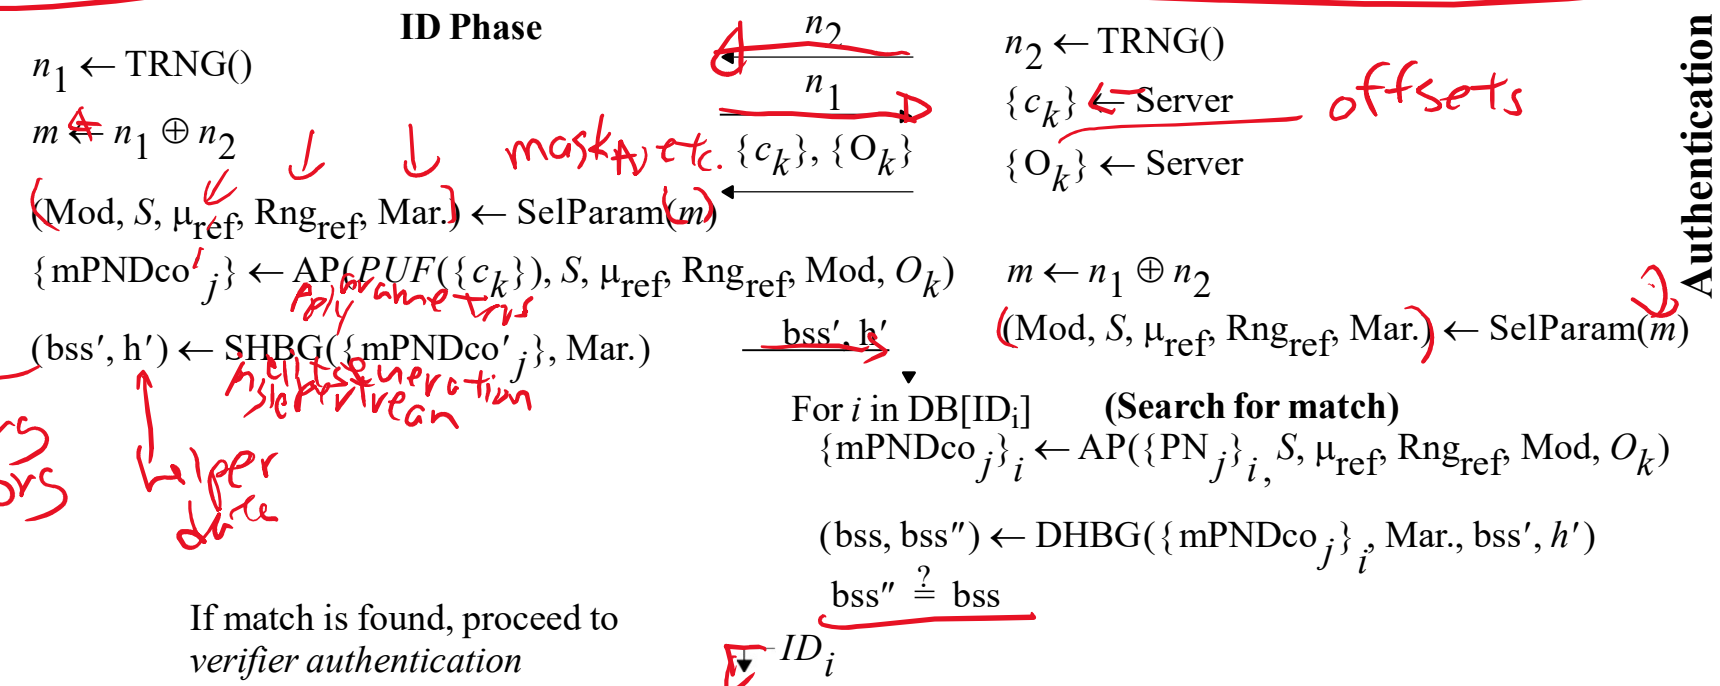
ID Phase

Authentication

$n_1 \leftarrow$ TRNG()

$m \leftarrow n_1 \oplus n_2$

(Mod, $S$, $\mu_{ref}$, $Rng_{ref}$, Mar.) $\leftarrow$ SelParam($m$)

{mPNDco$'_j$} $\leftarrow$ AP($PUF$({$c_k$}), $S$, $\mu_{ref}$, $Rng_{ref}$, Mod, $O_k$)

(bss$'$, h$'$) $\leftarrow$ SHBG({mPNDco$'_j$}, Mar.)

$n_2$

$n_1$

{$c_k$}, {O$_k$}

bss$'$, h$'$

$n_2 \leftarrow$ TRNG()

{$c_k$} $\leftarrow$ Server

{O$_k$} $\leftarrow$ Server

$m \leftarrow n_1 \oplus n_2$

(Mod, $S$, $\mu_{ref}$, $Rng_{ref}$, Mar.) $\leftarrow$ SelParam($m$)

For $i$ in DB[ID$_i$] (Search for match)

{mPNDco$_j$}$_i$ $\leftarrow$ AP({PN$_j$}$_i$, $S$, $\mu_{ref}$, $Rng_{ref}$, Mod, $O_k$)

(bss, bss$''$) $\leftarrow$ DHBG({mPNDco$_j$}$_i$, Mar., bss$'$, $h'$)

bss$'' \stackrel{?}{=}$ bss

If match is found, proceed to verifier authentication

$ID_i$

offsets

mask, etc.

Apply parameters

helper data

HELP self generation

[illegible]

rs

ors